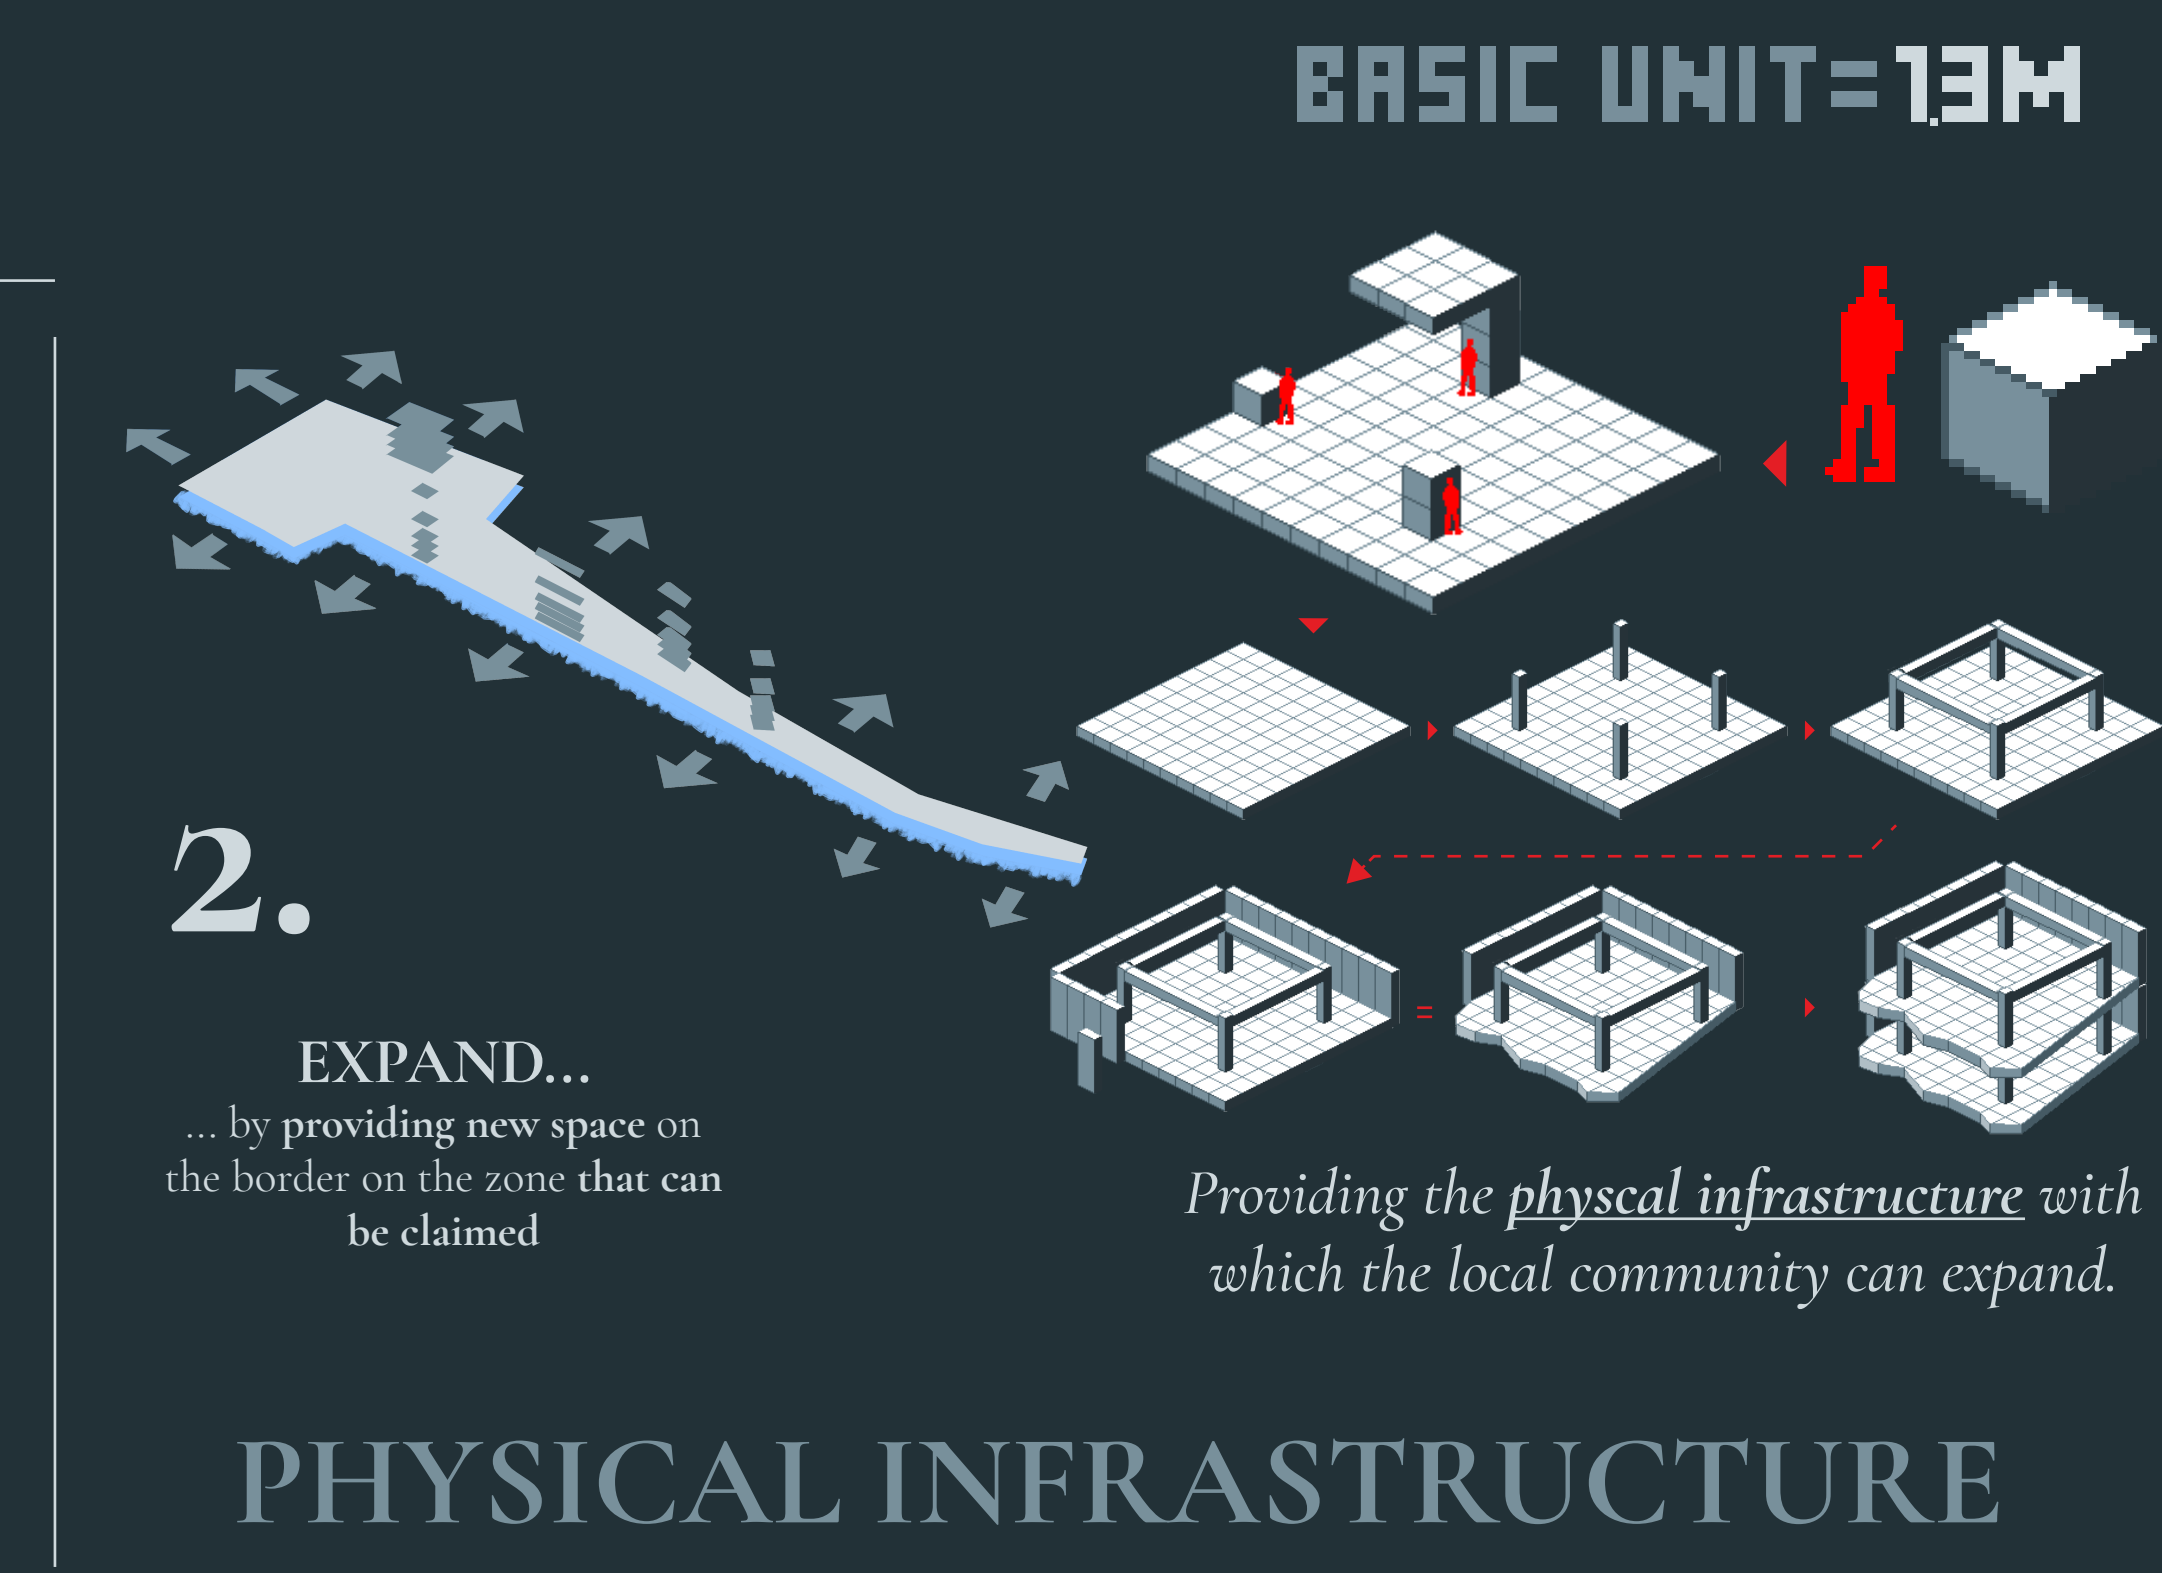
BASIC UNIT=1.3M

2.

EXPAND...

... by providing new space on the border on the zone that can be claimed

Providing the physcal infrastructure with which the local community can expand.

PHYSICAL INFRASTRUCTURE